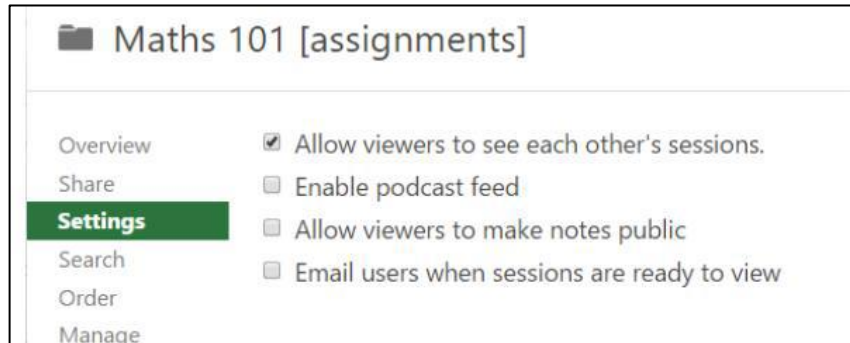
Maths 101 [assignments]

Overview
Share
Settings
Search
Order
Manage

Allow viewers to see each other's sessions.
Enable podcast feed
Allow viewers to make notes public
Email users when sessions are ready to view